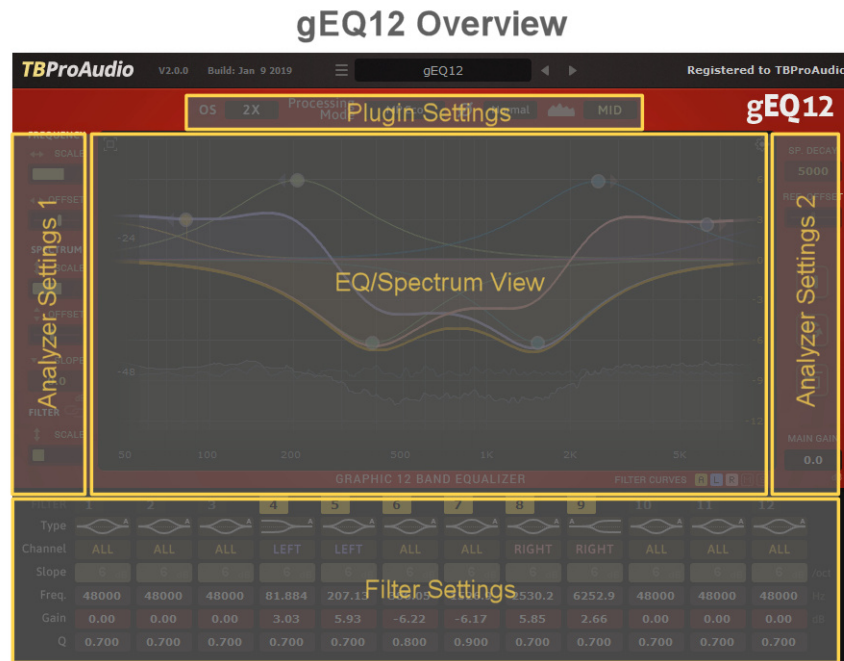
gEQ12 Overview

TBProAudio V2.0.0 Build: Jan 9 2019 gEQ12 Registered to TBProAudio

OS 2X Processing Mode Normal MID gEQ12

Plugin Settings

FREQUENCY SCALE OFFSET SPECTRUM SCALE OFFSET SLOPE FILTER SCALE

Analyzer Settings 1

-24 -48

EQ/Spectrum View

50 100 200 500 1K 2K 5K

GRAPHIC 12 BAND EQUALIZER FILTER CURVES

SP. DECAY 5000 REF OFFSET MAIN GAIN 0.0

Analyzer Settings 2

| FILTER | 1 | 2 | 3 | 4 | 5 | 6 | 7 | 8 | 9 | 10 | 11 | 12 | |
|---|---|---|---|---|---|---|---|---|---|---|---|---|---|
| Type | | | | | | | | | | | | | |
| Channel | ALL | ALL | ALL | LEFT | LEFT | ALL | ALL | RIGHT | RIGHT | ALL | ALL | ALL | |
| Slope | 6 | 6 | 6 | 6 | 6 | 6 | 6 | 6 | 6 | 6 | 6 | 6 | /oct |
| Freq. | 48000 | 48000 | 48000 | 81.884 | 207.13 | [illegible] | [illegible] | 1530.2 | 6252.9 | 48000 | 48000 | 48000 | Hz |
| Gain | 0.00 | 0.00 | 0.00 | 3.03 | 5.93 | -6.22 | -6.17 | 5.85 | 2.66 | 0.00 | 0.00 | 0.00 | dB |
| Q | 0.700 | 0.700 | 0.700 | 0.700 | 0.700 | 0.800 | 0.900 | 0.700 | 0.700 | 0.700 | 0.700 | 0.700 | |

Filter Settings